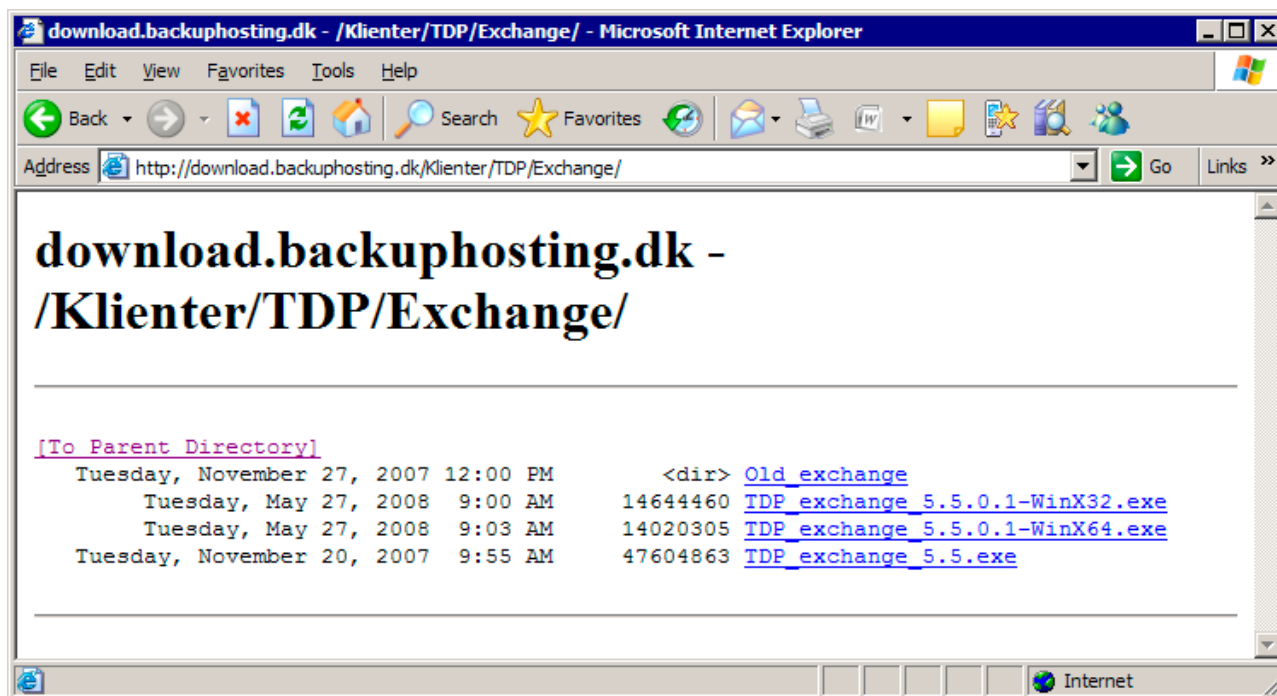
download.backuphosting.dk - /Klienter/TDP/Exchange/ - Microsoft Internet Explorer

File Edit View Favorites Tools Help

Back Search Favorites

Address http://download.backuphosting.dk/Klienter/TDP/Exchange/ Go Links

# download.backuphosting.dk - /Klienter/TDP/Exchange/

[To Parent Directory]
Tuesday, November 27, 2007 12:00 PM <dir> Old_exchange
Tuesday, May 27, 2008 9:00 AM 14644460 TDP_exchange_5.5.0.1-WinX32.exe
Tuesday, May 27, 2008 9:03 AM 14020305 TDP_exchange_5.5.0.1-WinX64.exe
Tuesday, November 20, 2007 9:55 AM 47604863 TDP_exchange_5.5.exe

Internet